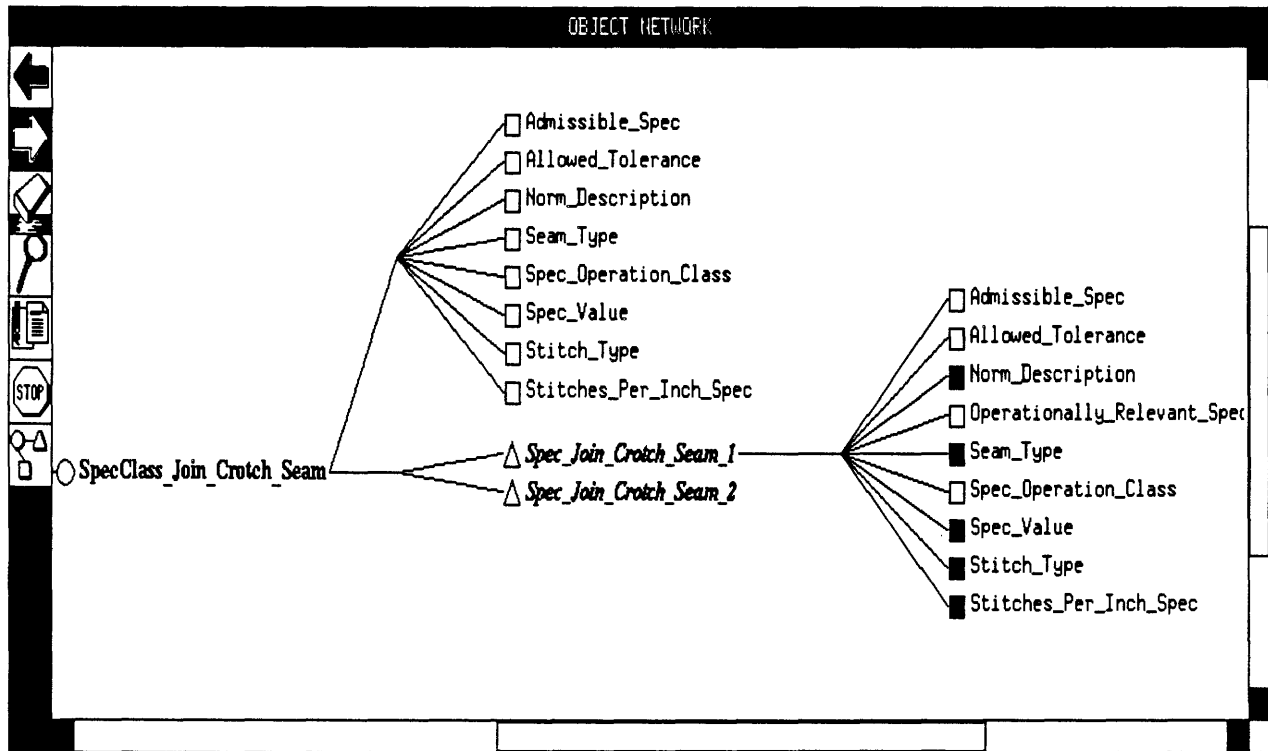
OBJECT NETWORK

STOP

Admissible_Spec
Allowed_Tolerance
Norm_Description
Seam_Type
Spec_Operation_Class
Spec_Value
Stitch_Type
Stitches_Per_Inch_Spec

SpecClass_Join_Crotch_Seam

Spec_Join_Crotch_Seam_1
Spec_Join_Crotch_Seam_2

Admissible_Spec
Allowed_Tolerance
Norm_Description
Operationally_Relevant_Spec
Seam_Type
Spec_Operation_Class
Spec_Value
Stitch_Type
Stitches_Per_Inch_Spec